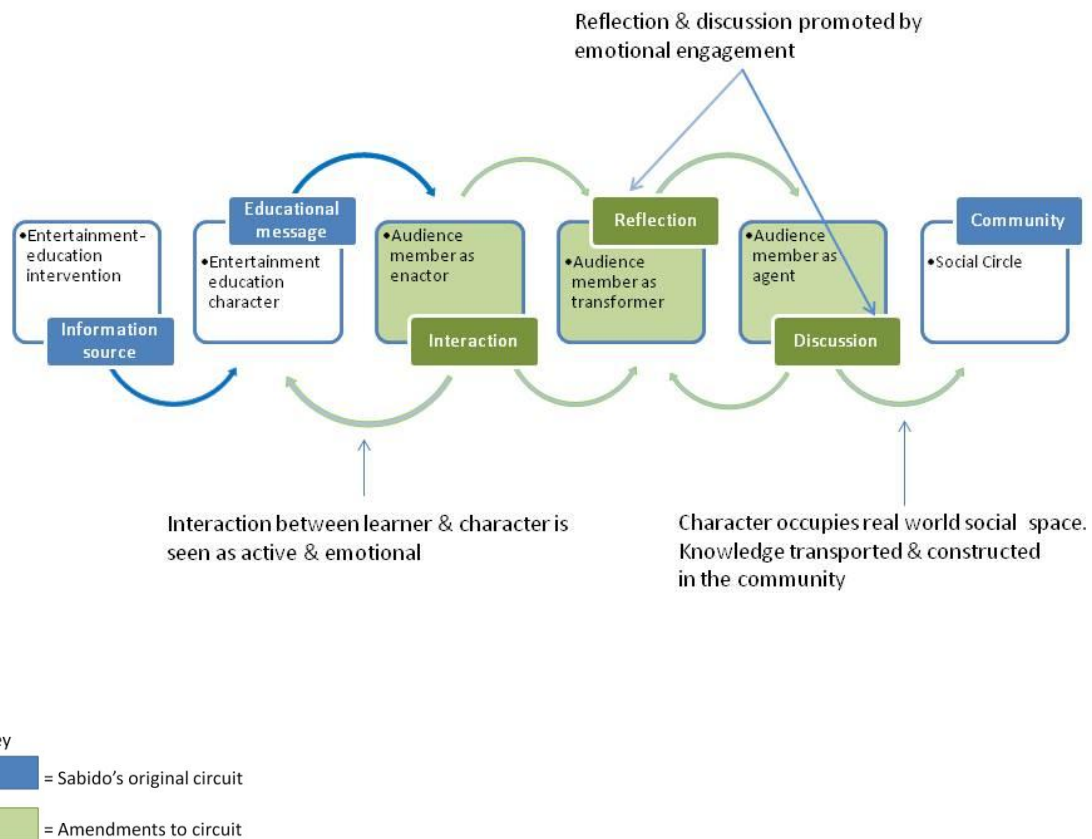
Reflection & discussion promoted by emotional engagement

•Entertainment-education intervention

Information source

Educational message

•Entertainment education character

•Audience member as enactor

Interaction

Reflection

•Audience member as transformer

•Audience member as agent

Discussion

Community

•Social Circle

Interaction between learner & character is seen as active & emotional

Character occupies real world social space. Knowledge transported & constructed in the community

ey

= Sabido's original circuit

= Amendments to circuit